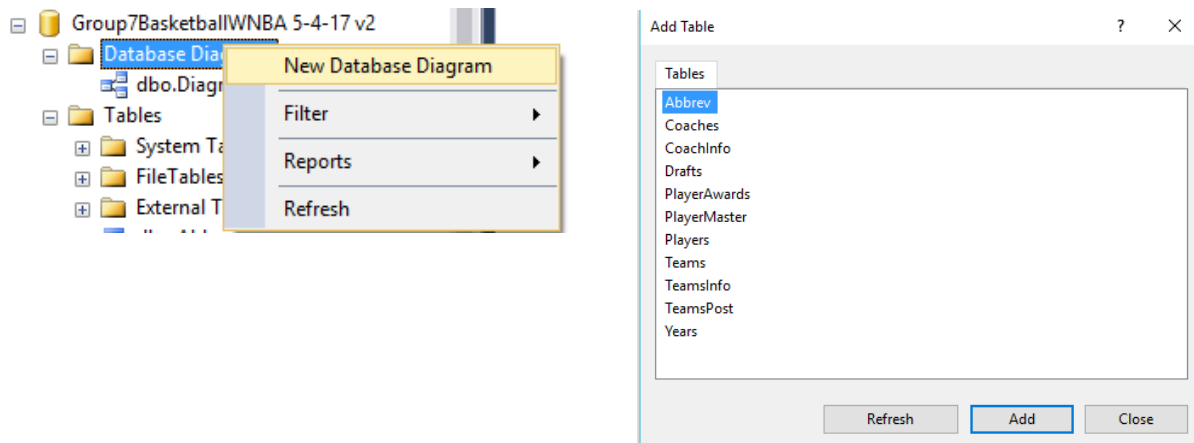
Group7BasketballWNBA 5-4-17 v2
Database Diag
dbo.Diagr
Tables
System Ta
FileTables
External T

New Database Diagram
Filter
Reports
Refresh

Add Table
?
Tables
Abbrev
Coaches
CoachInfo
Drafts
PlayerAwards
PlayerMaster
Players
Teams
TeamsInfo
TeamsPost
Years
Refresh
Add
Close